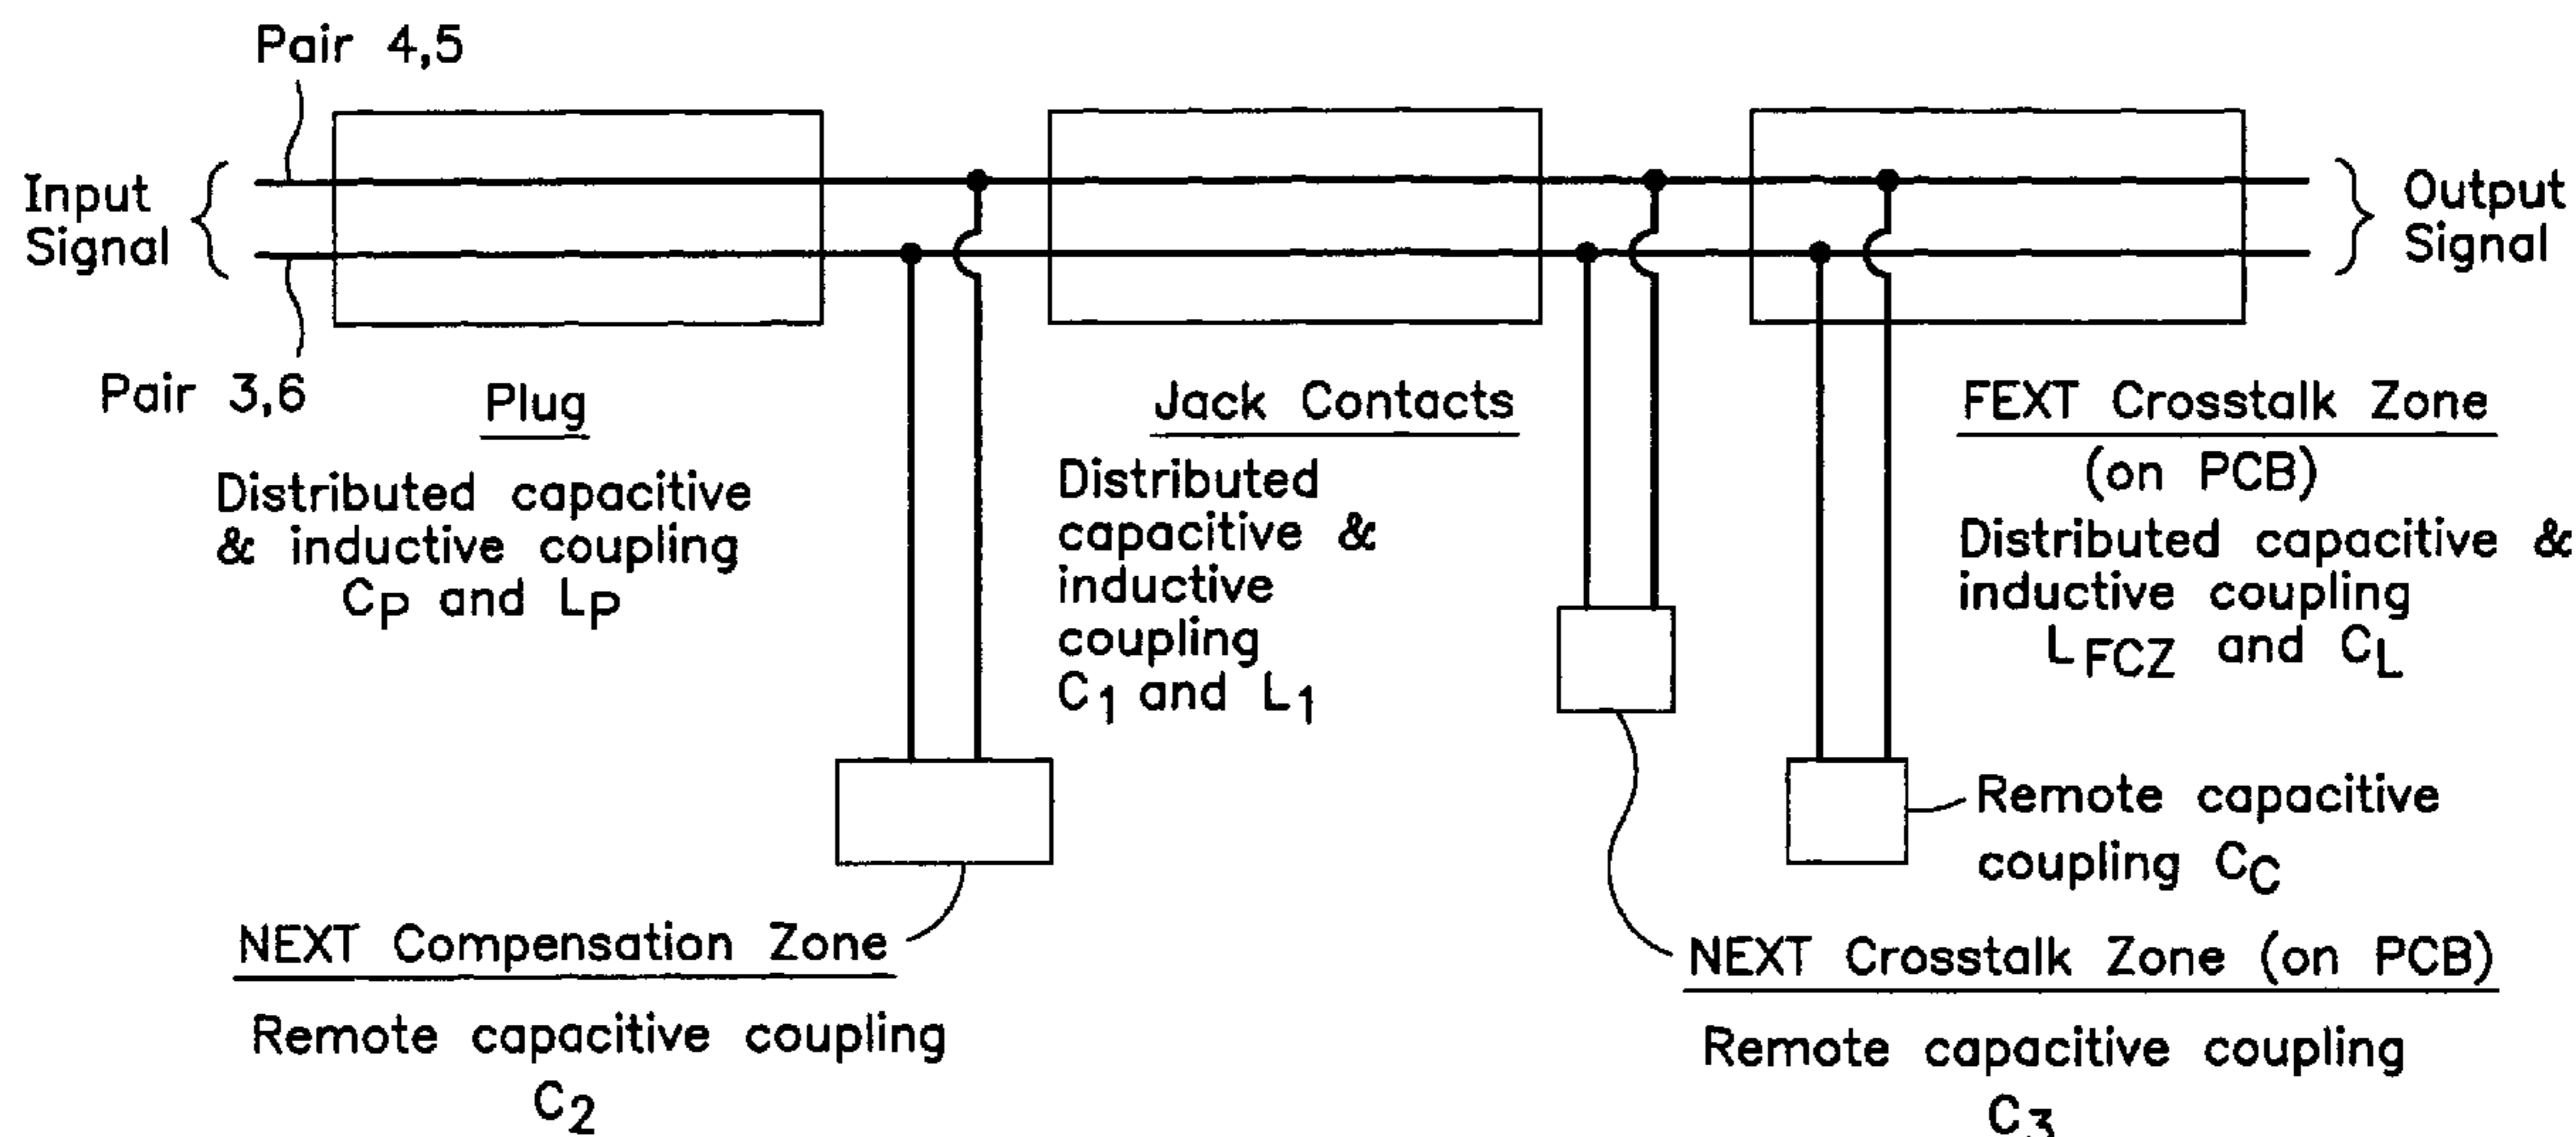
Pair 4,5

Input Signal

Output Signal

Pair 3,6

Plug

Distributed capacitive & inductive coupling $C_P$ and $L_P$

Jack Contacts

Distributed capacitive & inductive coupling $C_1$ and $L_1$

FEXT Crosstalk Zone (on PCB)

Distributed capacitive & inductive coupling $L_{FCZ}$ and $C_L$

Remote capacitive coupling $C_C$

NEXT Compensation Zone

Remote capacitive coupling $C_2$

NEXT Crosstalk Zone (on PCB)

Remote capacitive coupling $C_3$